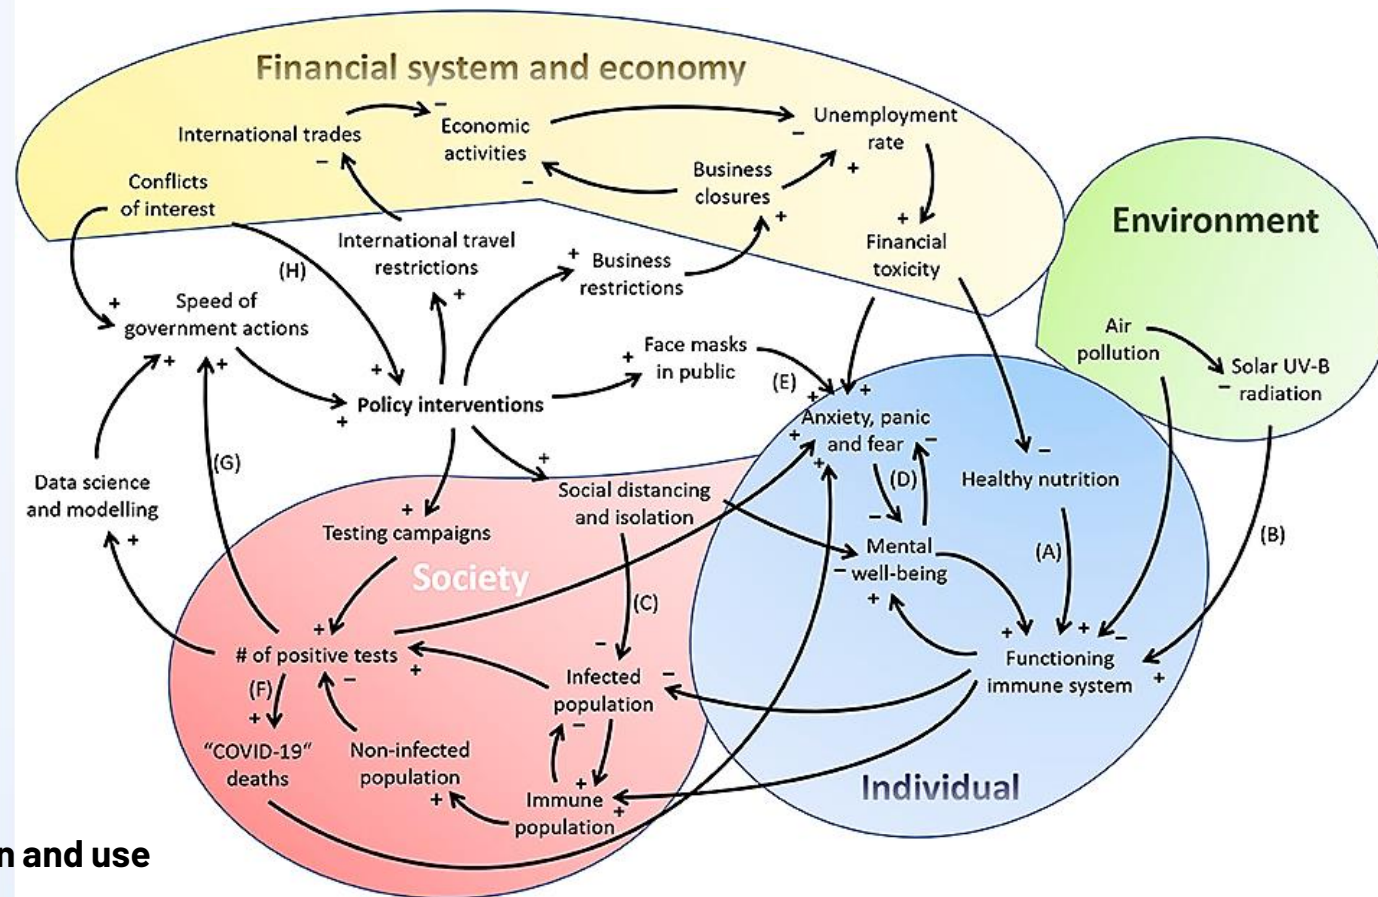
Financial system and economy

International trades
Economic activities
Unemployment rate
Conflicts of interest
Business closures
International travel restrictions
Business restrictions
Financial toxicity
Environment
(H)
Speed of government actions
Face masks in public
Air pollution
Solar UV-B radiation
(E)
Policy interventions
Anxiety, panic and fear
(D)
Healthy nutrition
Data science and modelling
(G)
Social distancing and isolation
Testing campaigns
Mental well-being
(A)
(B)
Society
(C)
# of positive tests
Functioning immune system
Infected population
(F)
"COVID-19" deaths
Non-infected population
Immune population
Individual

n and use